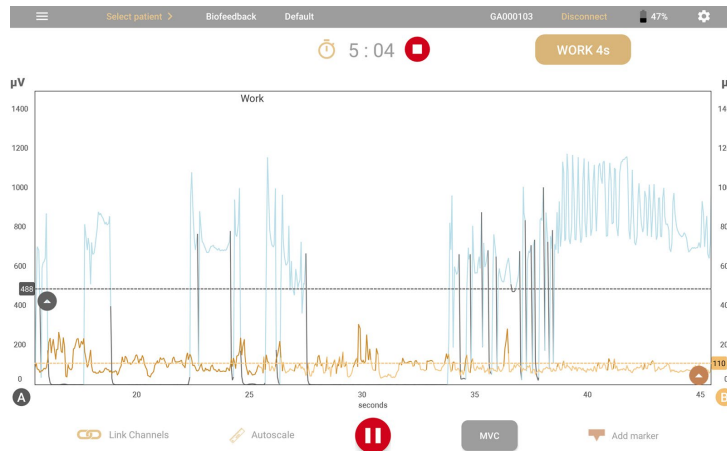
Select patient > Biofeedback Default GA000103 Disconnect 47%

5 : 04

WORK 4s

µV

µ

Work

1400
1200
1000
800
600
488
400
200
0

14
12
10
80
60
40
20
110
0

A

20 25 30 35 40 45
seconds

B

Link Channels Autoscale MVC Add marker